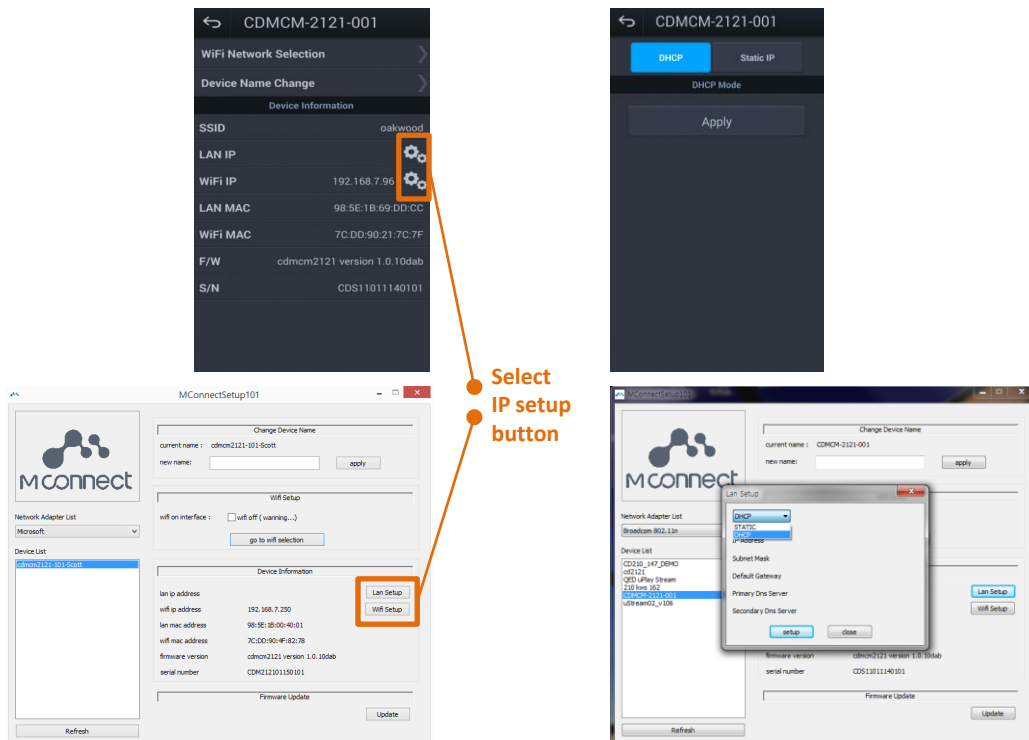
CDMCM-2121-001

WiFi Network Selection

Device Name Change

Device Information

| SSID | oakwood |
|---|---|
| LAN IP | |
| WiFi IP | 192.168.7.96 |
| LAN MAC | 98:5E:1B:69:DD:CC |
| WiFi MAC | 7C:DD:90:21:7C:7F |
| F/W | cdmcm2121 version 1.0.10dab |
| S/N | CDS11011140101 |

CDMCM-2121-001

DHCP Static IP

DHCP Mode

Apply

Select IP setup button

MConnectSetup101

M connect

Network Adapter List
Microsoft

Device List
cdmcm2121-101-Scott

Refresh

Change Device Name
current name : cdmcm2121-101-Scott
new name:
apply

Wifi Setup
wifi on interface : wifi off ( warning...)
go to wifi selection

Device Information
lan ip address
wifi ip address 192.168.7.250
lan mac address 98:5E:1B:00:40:01
wifi mac address 7C:DD:90:4F:82:78
firmware version cdmcm2121 version 1.0.10dab
serial number CDM212101150101
Lan Setup
Wifi Setup

Firmware Update
Update

MConnectSetup101

M connect

Network Adapter List
Broadcom 802.11n

Device List
CD210_147_DEMO
cd2121
QED uPlay Stream
210 kws 162
CDMCM-2121-001
uStream02_v106

Refresh

Change Device Name
current name : CDMCM-2121-001
new name:
apply

Lan Setup
DHCP
STATIC
DHCP
IP Address
Subnet Mask
Default Gateway
Primary Dns Server
Secondary Dns Server
setup close

Lan Setup
Wifi Setup
firmware version cdmcm2121 version 1.0.10dab
serial number CDS11011140101

Firmware Update
Update